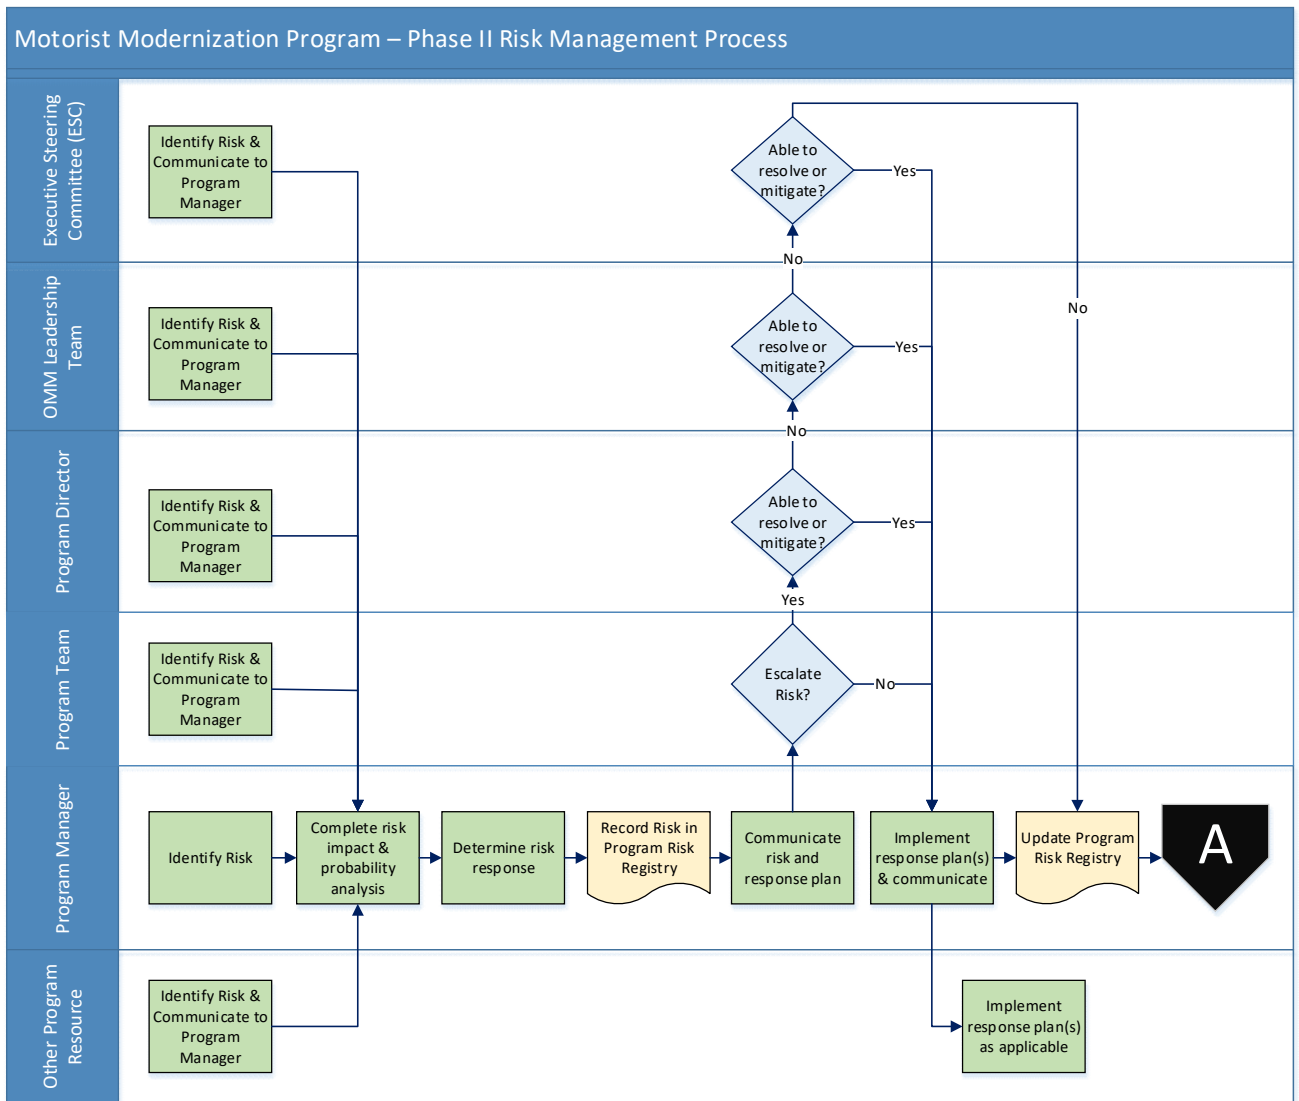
Motorist Modernization Program – Phase II Risk Management Process

Executive Steering Committee (ESC)

Identify Risk & Communicate to Program Manager

Able to resolve or mitigate?

Yes

No

OMM Leadership Team

Identify Risk & Communicate to Program Manager

Able to resolve or mitigate?

Yes

No

No

Program Director

Identify Risk & Communicate to Program Manager

Able to resolve or mitigate?

Yes

Yes

Program Team

Identify Risk & Communicate to Program Manager

Escalate Risk?

No

Program Manager

Identify Risk

Complete risk impact & probability analysis

Determine risk response

Record Risk in Program Risk Registry

Communicate risk and response plan

Implement response plan(s) & communicate

Update Program Risk Registry

A

Other Program Resource

Identify Risk & Communicate to Program Manager

Implement response plan(s) as applicable